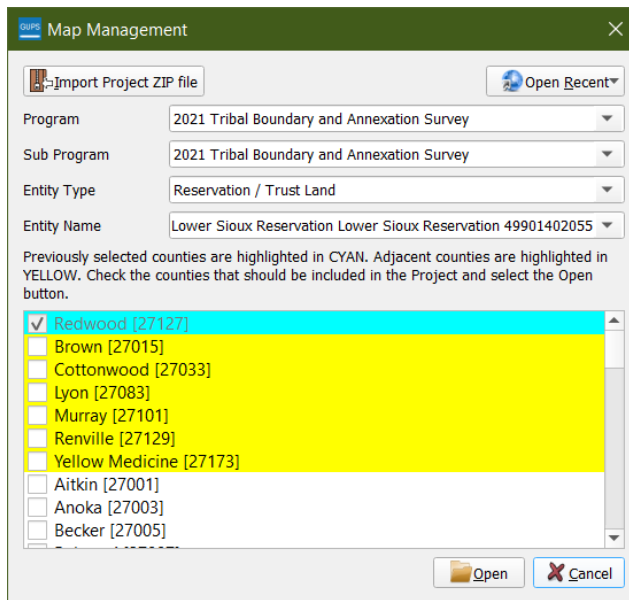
GUPS Map Management

Import Project ZIP file

Open Recent

Program 2021 Tribal Boundary and Annexation Survey

Sub Program 2021 Tribal Boundary and Annexation Survey

Entity Type Reservation / Trust Land

Entity Name Lower Sioux Reservation Lower Sioux Reservation 49901402055

Previously selected counties are highlighted in CYAN. Adjacent counties are highlighted in YELLOW. Check the counties that should be included in the Project and select the Open button.

Redwood [27127]
Brown [27015]
Cottonwood [27033]
Lyon [27083]
Murray [27101]
Renville [27129]
Yellow Medicine [27173]
Aitkin [27001]
Anoka [27003]
Becker [27005]
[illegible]

Open
Cancel